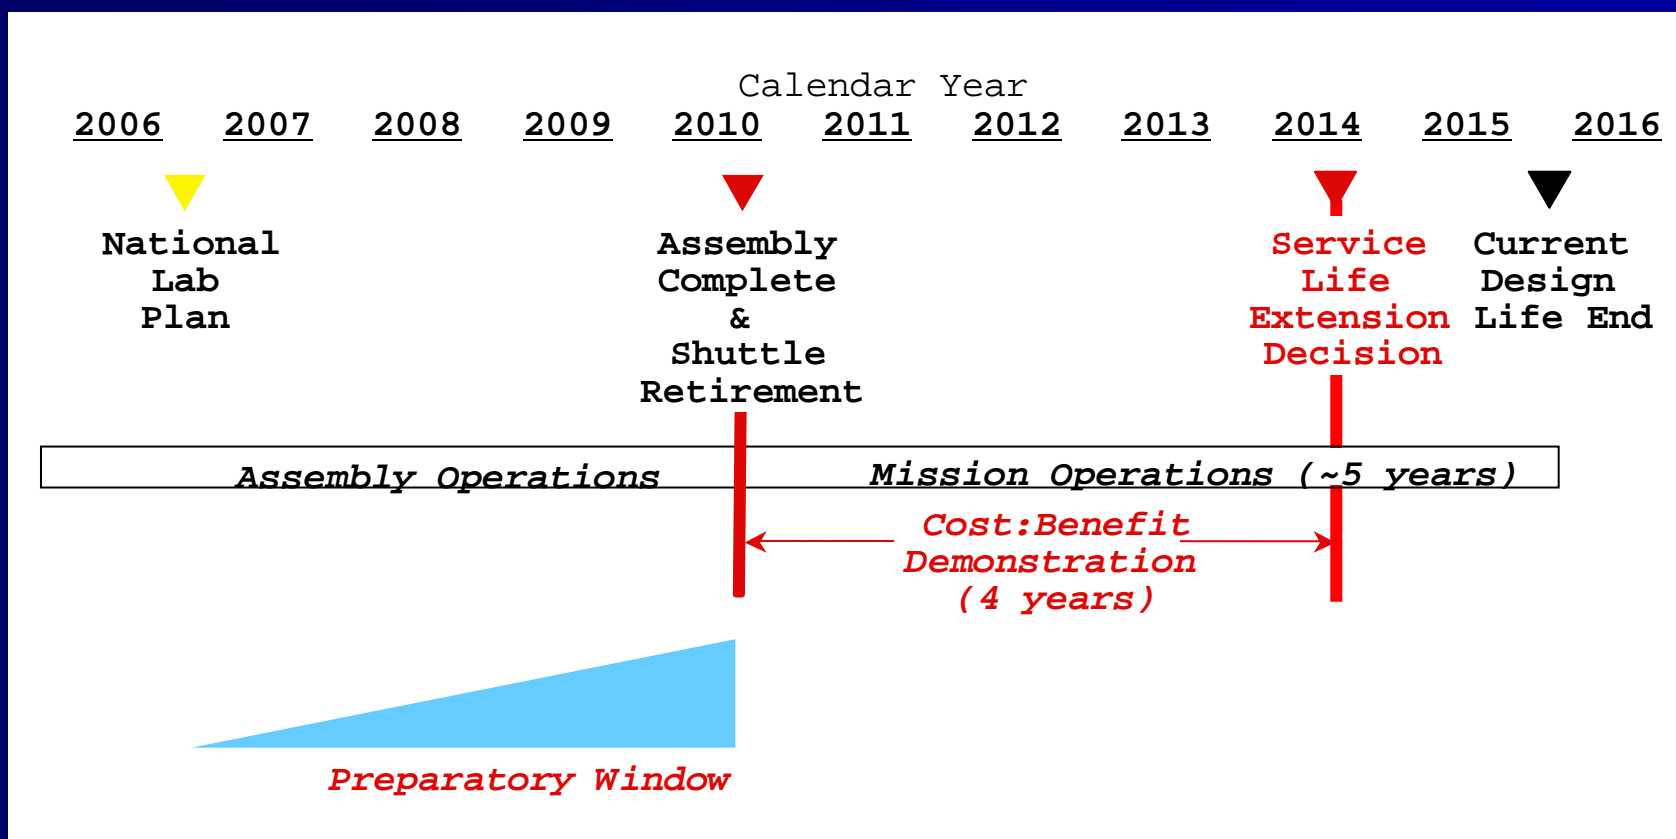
Calendar Year

2006 2007 2008 2009 2010 2011 2012 2013 2014 2015 2016

National Lab Plan

Assembly Complete & Shuttle Retirement

Service Life Extension Decision

Current Design Life End

Assembly Operations

Mission Operations (~5 years)

Cost:Benefit Demonstration (4 years)

Preparatory Window